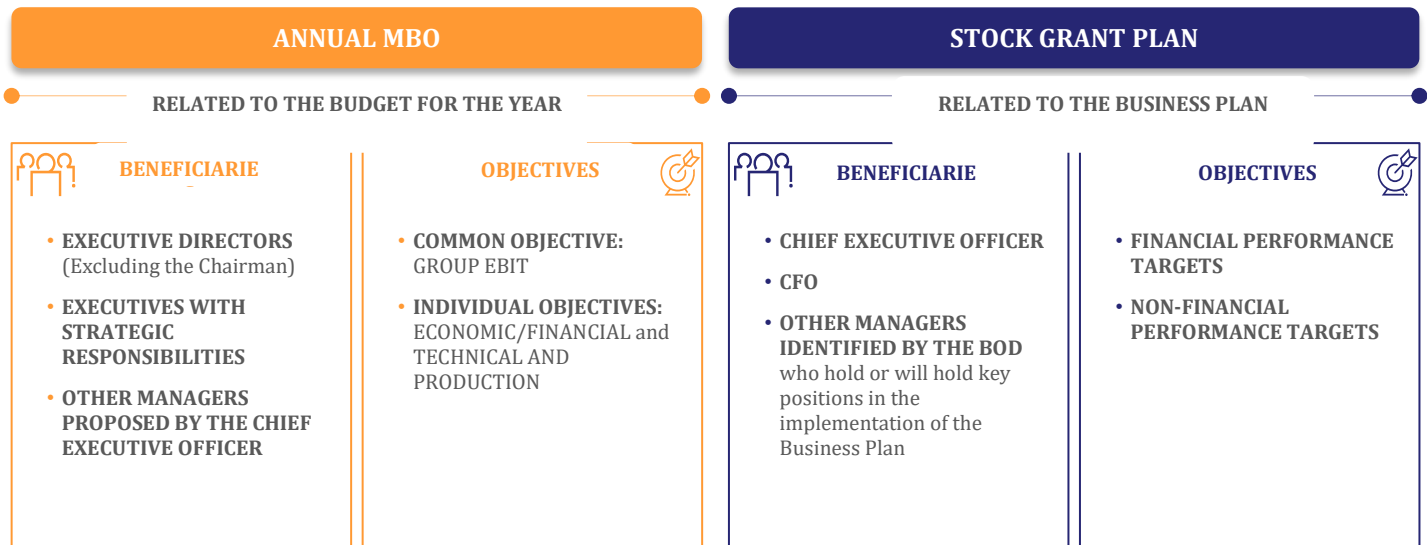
ANNUAL MBO

RELATED TO THE BUDGET FOR THE YEAR

BENEFICIARIE

• EXECUTIVE DIRECTORS (Excluding the Chairman)

• EXECUTIVES WITH STRATEGIC RESPONSIBILITIES

• OTHER MANAGERS PROPOSED BY THE CHIEF EXECUTIVE OFFICER

OBJECTIVES

• COMMON OBJECTIVE: GROUP EBIT

• INDIVIDUAL OBJECTIVES: ECONOMIC/FINANCIAL and TECHNICAL AND PRODUCTION

STOCK GRANT PLAN

RELATED TO THE BUSINESS PLAN

BENEFICIARIE

• CHIEF EXECUTIVE OFFICER

• CFO

• OTHER MANAGERS IDENTIFIED BY THE BOD who hold or will hold key positions in the implementation of the Business Plan

OBJECTIVES

• FINANCIAL PERFORMANCE TARGETS

• NON-FINANCIAL PERFORMANCE TARGETS